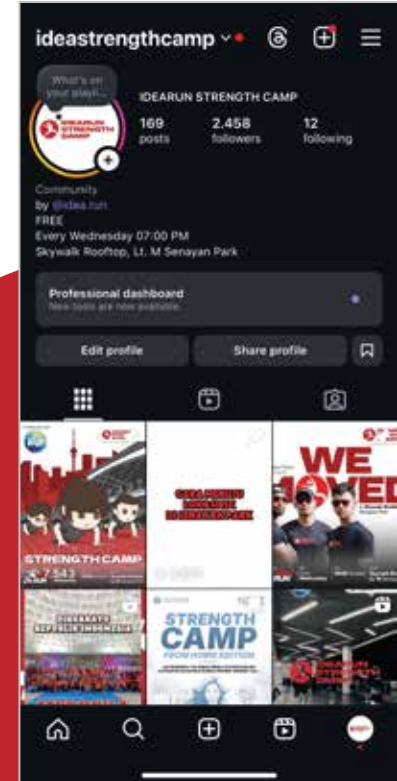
ideastrengthcamp

What's on your mind...

IDEARUN STRENGTH CAMP

IDEARUN STRENGTH CAMP

169 posts

2.458 followers

12 following

Community
by @idea.run
FREE
Every Wednesday 07:00 PM
Skywalk Rooftop, Lt. M Senayan Park

Professional dashboard
New tools are now available.

Edit profile

Share profile

STRENGTH CAMP

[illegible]

WE MOVED

STRENGTH CAMP
FROM HOME EDITION

IDEARUN STRENGTH CAMP